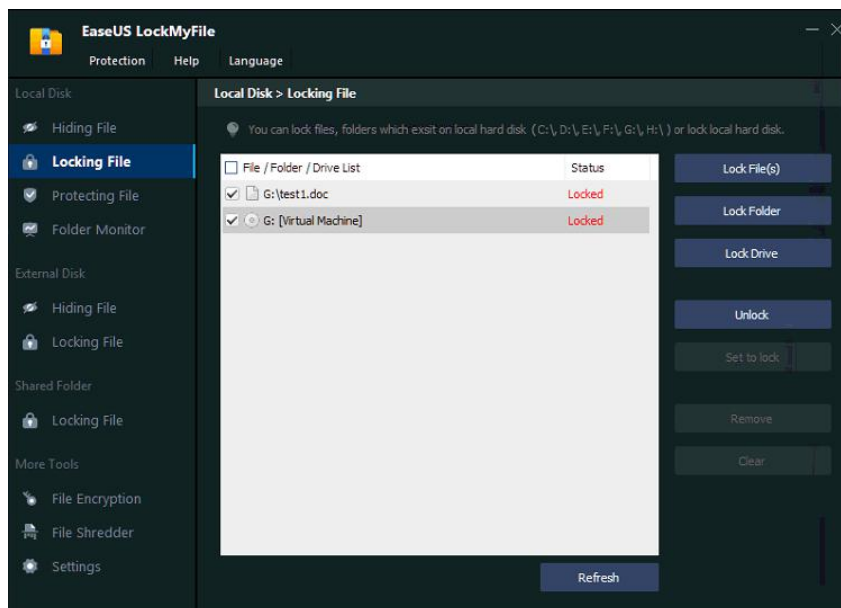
EaseUS LockMyFile

Protection Help Language

Local Disk

Hiding File

Locking File

Protecting File

Folder Monitor

External Disk

Hiding File

Locking File

Shared Folder

Locking File

More Tools

File Encryption

File Shredder

Settings

Local Disk > Locking File

You can lock files, folders which exsit on local hard disk（C:\, D:\, E:\, F:\, G:\, H:\）or lock local hard disk.

| File / Folder / Drive List | Status |
|---|---|
| G:\test1.doc | Locked |
| G: [Virtual Machine] | Locked |

Lock File(s)

Lock Folder

Lock Drive

Unlock

Set to lock

Remove

Clear

Refresh